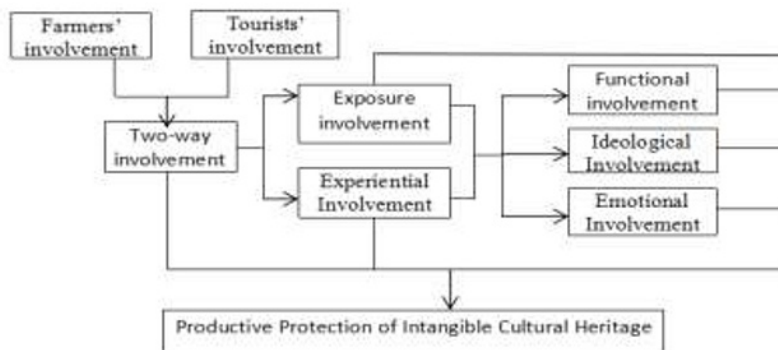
Farmers' involvement

Tourists' involvement

Two-way involvement

Exposure involvement

Experiential Involvement

Functional involvement

Ideological Involvement

Emotional Involvement

Productive Protection of Intangible Cultural Heritage